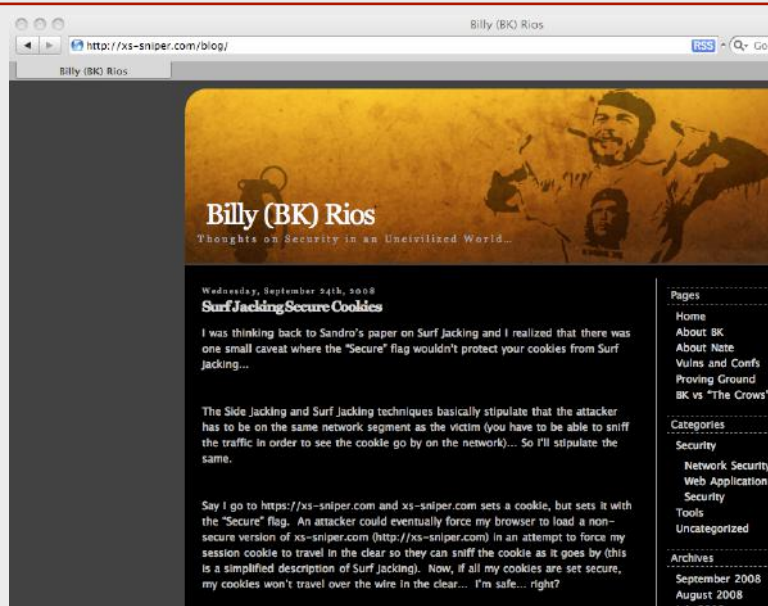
Billy (BK) Rios

http://xs-sniper.com/blog/

RSS

Go

Billy (BK) Rios

Billy (BK) Rios

Thoughts on Security in an Uncivilized World...

Wednesday, September 24th, 2008

Surf Jacking Secure Cookies

I was thinking back to Sandro's paper on Surf Jacking and I realized that there was one small caveat where the "Secure" flag wouldn't protect your cookies from Surf Jacking...

The Side Jacking and Surf Jacking techniques basically stipulate that the attacker has to be on the same network segment as the victim (you have to be able to sniff the traffic in order to see the cookie go by on the network)... So I'll stipulate the same.

Say I go to https://xs-sniper.com and xs-sniper.com sets a cookie, but sets it with the "Secure" flag. An attacker could eventually force my browser to load a non-secure version of xs-sniper.com (http://xs-sniper.com) in an attempt to force my session cookie to travel in the clear so they can sniff the cookie as it goes by (this is a simplified description of Surf Jacking). Now, if all my cookies are set secure, my cookies won't travel over the wire in the clear... I'm safe... right?

Pages

Home

About BK

About Nate

Vulns and Confs

Proving Ground

BK vs "The Crows"

Categories

Security

Network Security

Web Application

Security

Tools

Uncategorized

Archives

September 2008

August 2008